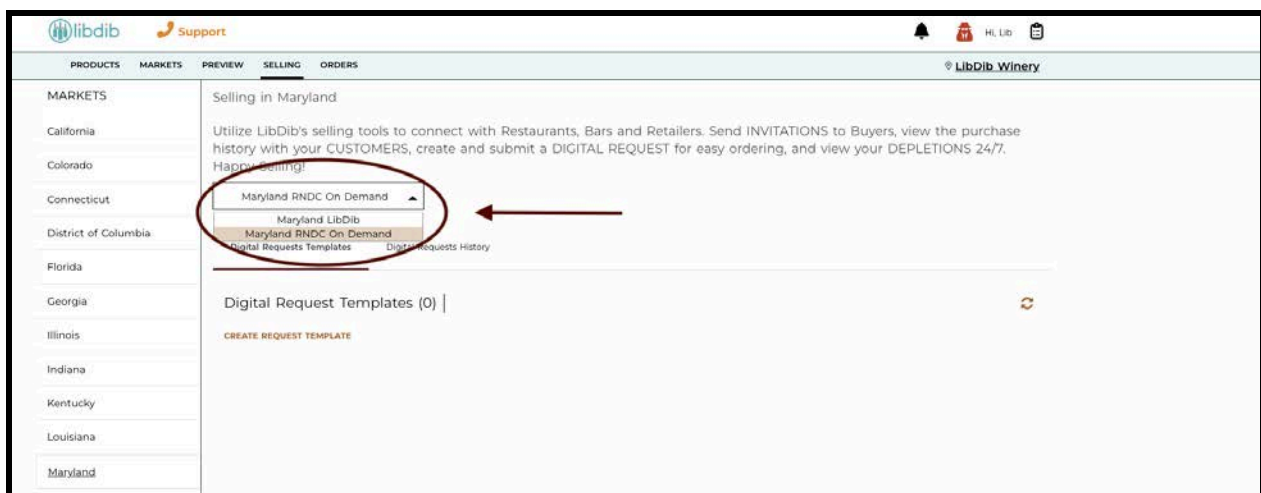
libdib Support

Hi, Lib

PRODUCTS MARKETS PREVIEW SELLING ORDERS

LibDib Winery

MARKETS

California

Colorado

Connecticut

District of Columbia

Florida

Georgia

Illinois

Indiana

Kentucky

Louisiana

Maryland

Selling in Maryland

Utilize LibDib's selling tools to connect with Restaurants, Bars and Retailers. Send INVITATIONS to Buyers, view the purchase history with your CUSTOMERS, create and submit a DIGITAL REQUEST for easy ordering, and view your DEPLETIONS 24/7. Happy Selling!

Maryland RNDC On Demand

Maryland LibDib

Maryland RNDC On Demand

Digital Requests Templates Digital Requests History

Digital Request Templates (0)

CREATE REQUEST TEMPLATE